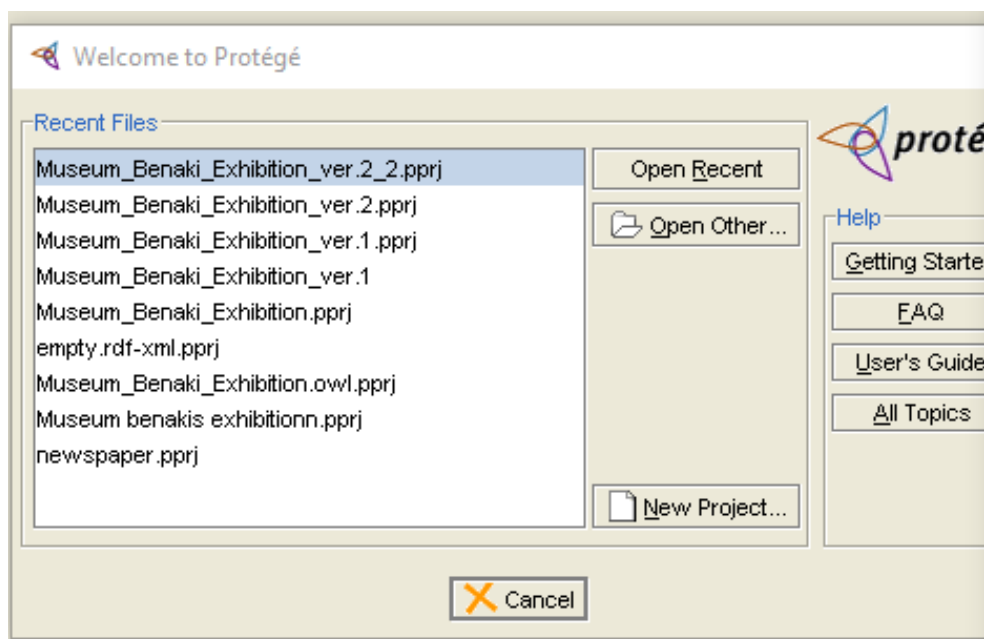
Welcome to Protégé

Recent Files

Museum_Benaki_Exhibition_ver.2_2.pprj
Museum_Benaki_Exhibition_ver.2.pprj
Museum_Benaki_Exhibition_ver.1.pprj
Museum_Benaki_Exhibition_ver.1
Museum_Benaki_Exhibition.pprj
empty.rdf-xml.pprj
Museum_Benaki_Exhibition.owl.pprj
Museum benakis exhibitionn.pprj
newspaper.pprj

Open Recent

Open Other...

New Project...

proté

Help

Getting Starte

FAQ

User's Guide

All Topics

Cancel